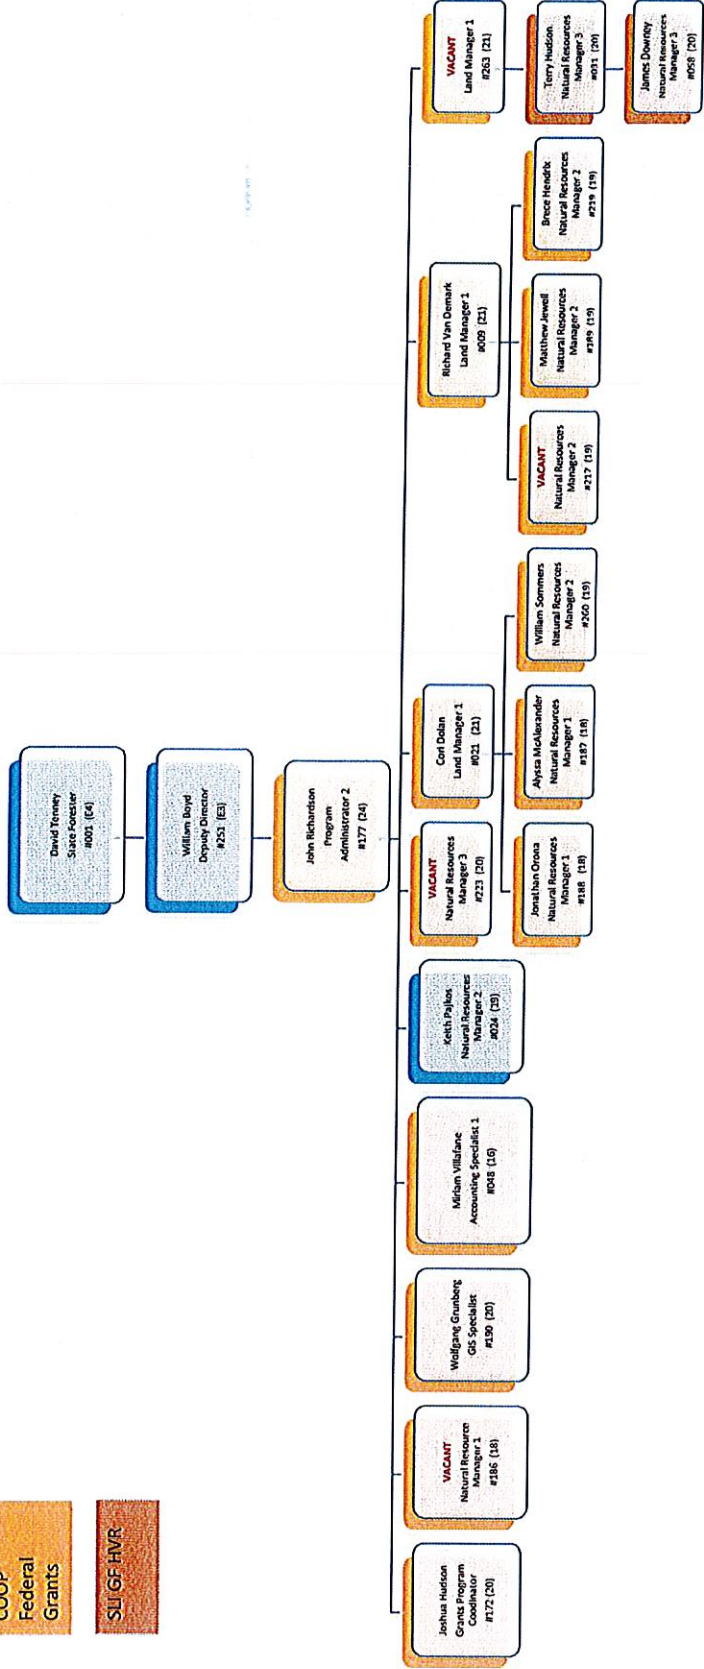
COOP Federal Grants

SLI GF HVR

David Tenney
State Forester
#001 (E4)

William Boyd
Deputy Director
#251 (E3)

John Richardson
Program Administrator 2
#177 (24)

Joshua Hudson
Grants Program Coodinator
#172 (20)

VACANT
Natural Resource Manager 1
#186 (18)

Wolfgang Grunberg
GIS Specialist
#190 (20)

Miriam Villafane
Accounting Specialist 1
#048 (16)

Keith Pajkos
Natural Resources Manager 2
#024 (19)

VACANT
Natural Resources Manager 3
#223 (20)

Cori Dolan
Land Manager 1
#021 (21)

Jonathan Orona
Natural Resources Manager 1
#188 (18)

Alyssa McAlexander
Natural Resources Manager 1
#187 (18)

William Sommers
Natural Resources Manager 2
#260 (19)

Richard Van Demark
Land Manager 1
#009 (21)

VACANT
Natural Resources Manager 2
#217 (19)

Matthew Jewell
Natural Resources Manager 2
#389 (19)

Brece Hendrix
Natural Resources Manager 2
#219 (19)

VACANT
Land Manager 1
#263 (21)

Terry Hudson
Natural Resources Manager 3
#031 (20)

James Downey
Natural Resources Manager 3
#058 (20)